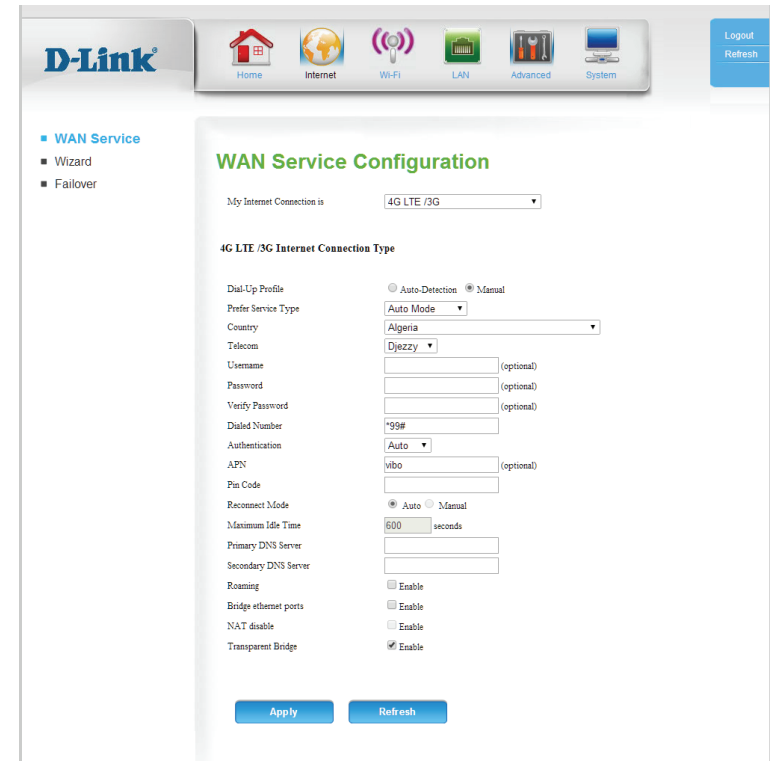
D-Link®

Home Internet Wi-Fi LAN Advanced System

Logout
Refresh

WAN Service
Wizard
Failover

WAN Service Configuration

My Internet Connection is 4G LTE /3G

4G LTE /3G Internet Connection Type

Dial-Up Profile Auto-Detection Manual
Prefer Service Type Auto Mode
Country Algeria
Telecom Djezzy
Username (optional)
Password (optional)
Verify Password (optional)
Dialed Number *99#
Authentication Auto
APN vibo (optional)
Pin Code
Reconnect Mode Auto Manual
Maximum Idle Time 600 seconds
Primary DNS Server
Secondary DNS Server
Roaming Enable
Bridge ethernet ports Enable
NAT disable Enable
Transparent Bridge Enable

Apply Refresh